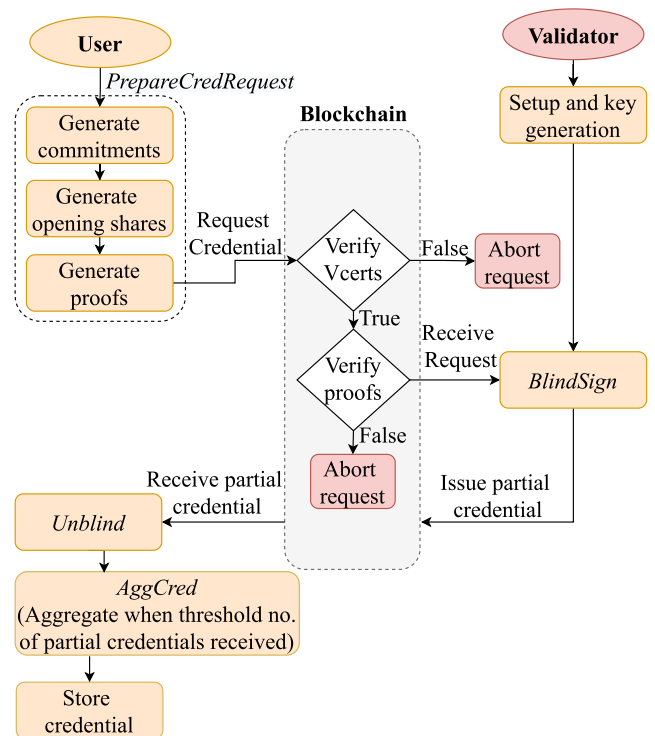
User

PrepareCredRequest

Generate commitments

Generate opening shares

Generate proofs

Request Credential

Blockchain

Verify Vcerts

False

Abort request

True

Verify proofs

False

Abort request

Validator

Setup and key generation

Receive Request

BlindSign

Receive partial credential

Issue partial credential

Unblind

AggCred
(Aggregate when threshold no. of partial credentials received)

Store credential